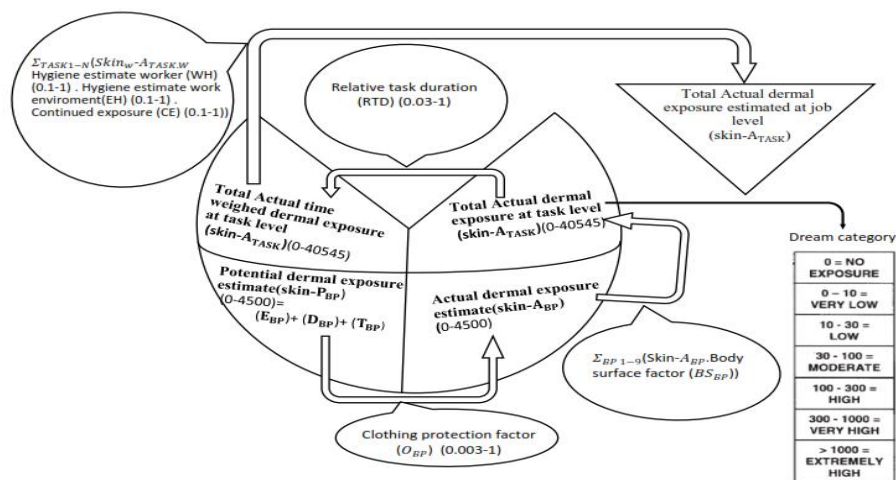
$\Sigma_{TASK1-N}$($Skin_w$-$A_{TASK.W}$ Hygiene estimate worker (WH) (0.1-1) . Hygiene estimate work enviroment(EH) (0.1-1) . Continued exposure (CE) (0.1-1))

Relative task duration (RTD) (0.03-1)

Total Actual dermal exposure estimated at job level (skin-$A_{TASK}$)

Total Actual time weighed dermal exposure at task level (skin-$A_{TASK}$)(0-40545)

Total Actual dermal exposure at task level (skin-$A_{TASK}$)(0-40545)

Dream category

| 0 = NO EXPOSURE |
|---|
| 0 – 10 = VERY LOW |
| 10 - 30 = LOW |
| 30 - 100 = MODERATE |
| 100 - 300 = HIGH |
| 300 - 1000 = VERY HIGH |
| > 1000 = EXTREMELY HIGH |

Potential dermal exposure estimate(skin-$P_{BP}$) (0-4500)= ($E_{BP}$)+ ($D_{BP}$)+ ($T_{BP}$)

Actual dermal exposure estimate(skin-$A_{BP}$) (0-4500)

$\Sigma_{BP\ 1-9}$(Skin-$A_{BP}$.Body surface factor ($BS_{BP}$))

Clothing protection factor ($O_{BP}$) (0.003-1)